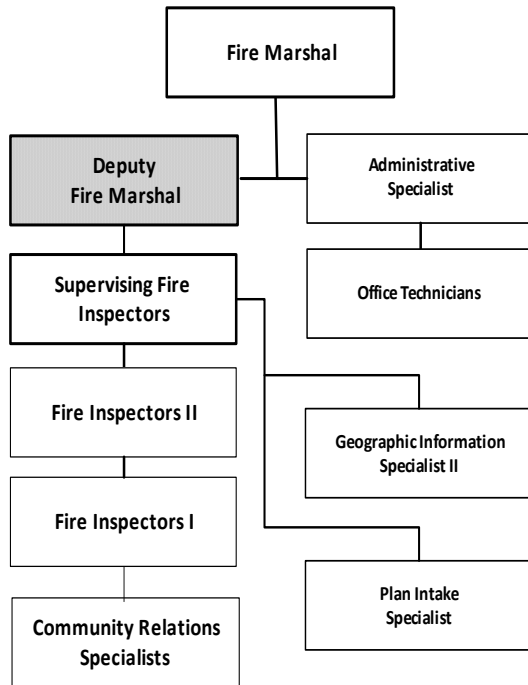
Fire Marshal

Deputy Fire Marshal

Administrative Specialist

Office Technicians

Supervising Fire Inspectors

Fire Inspectors II

Geographic Information Specialist II

Fire Inspectors I

Plan Intake Specialist

Community Relations Specialists